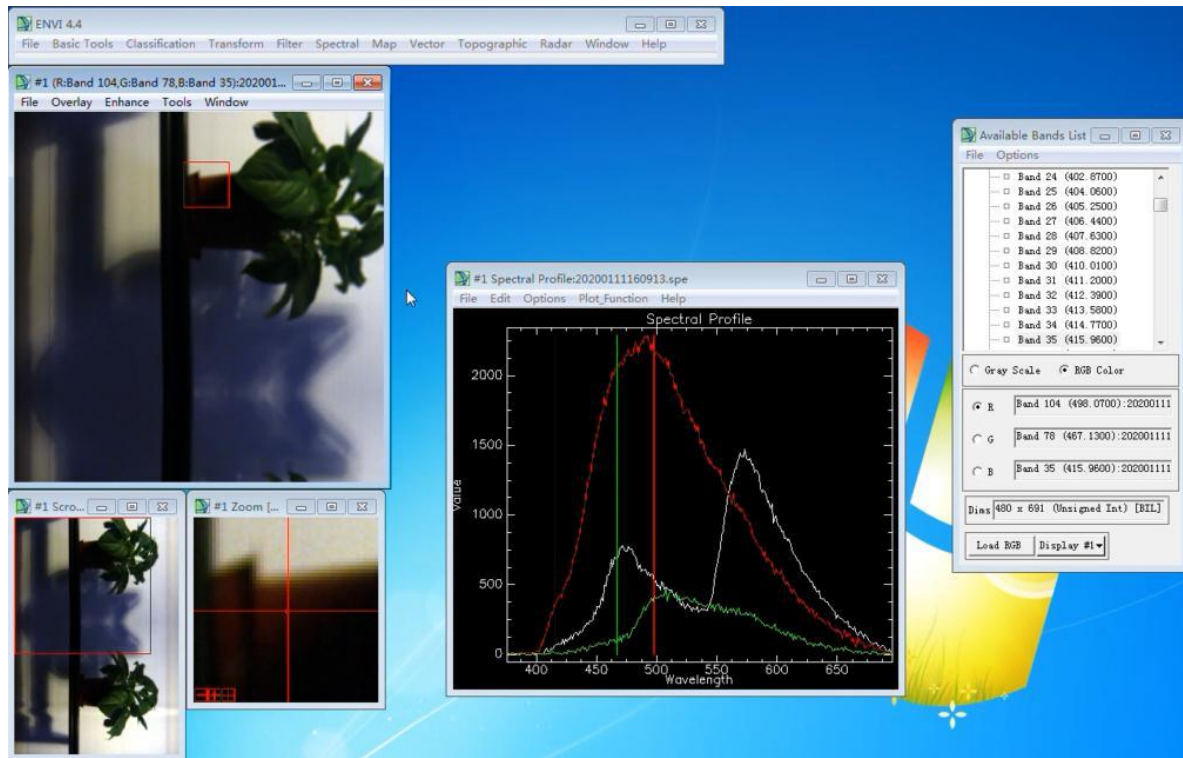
ENVI 4.4
File Basic Tools Classification Transform Filter Spectral Map Vector Topographic Radar Window Help

#1 (R:Band 104,G:Band 78,B:Band 35):202001...
File Overlay Enhance Tools Window

#1 Scro...

#1 Zoom [...

#1 Spectral Profile:20200111160913.spe
File Edit Options Plot_Function Help

Spectral Profile

2000
1500
1000
500
0
Value
400 450 500 550 600 650
Wavelength

Available Bands List
File Options
Band 24 (402.8700)
Band 25 (404.0600)
Band 26 (405.2500)
Band 27 (406.4400)
Band 28 (407.6300)
Band 29 (408.8200)
Band 30 (410.0100)
Band 31 (411.2000)
Band 32 (412.3900)
Band 33 (413.5800)
Band 34 (414.7700)
Band 35 (415.9600)

Gray Scale RGB Color

R Band 104 (498.0700):20200111
G Band 78 (467.1300):202001111
B Band 35 (415.9600):202001111

Dims 480 x 691 (Unsigned Int) [BIL]

Load RGB Display #1